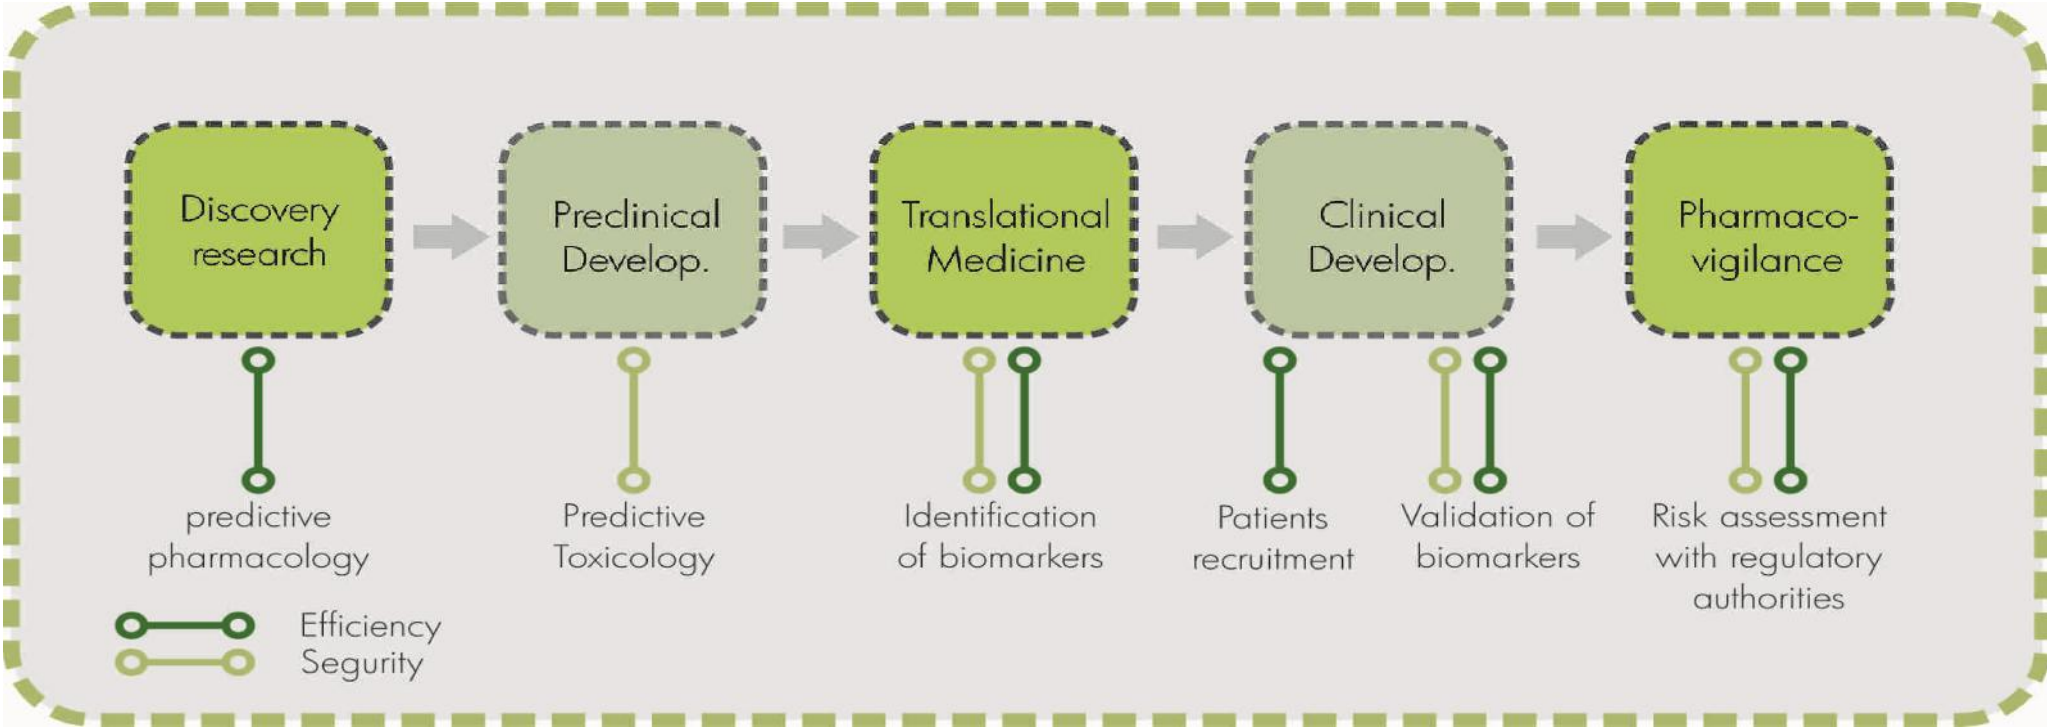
Discovery research

Preclinical Develop.

Translational Medicine

Clinical Develop.

Pharmaco-vigilance

predictive pharmacology

Predictive Toxicology

Identification of biomarkers

Patients recruitment

Validation of biomarkers

Risk assessment with regulatory authorities

Efficiency
Segurity